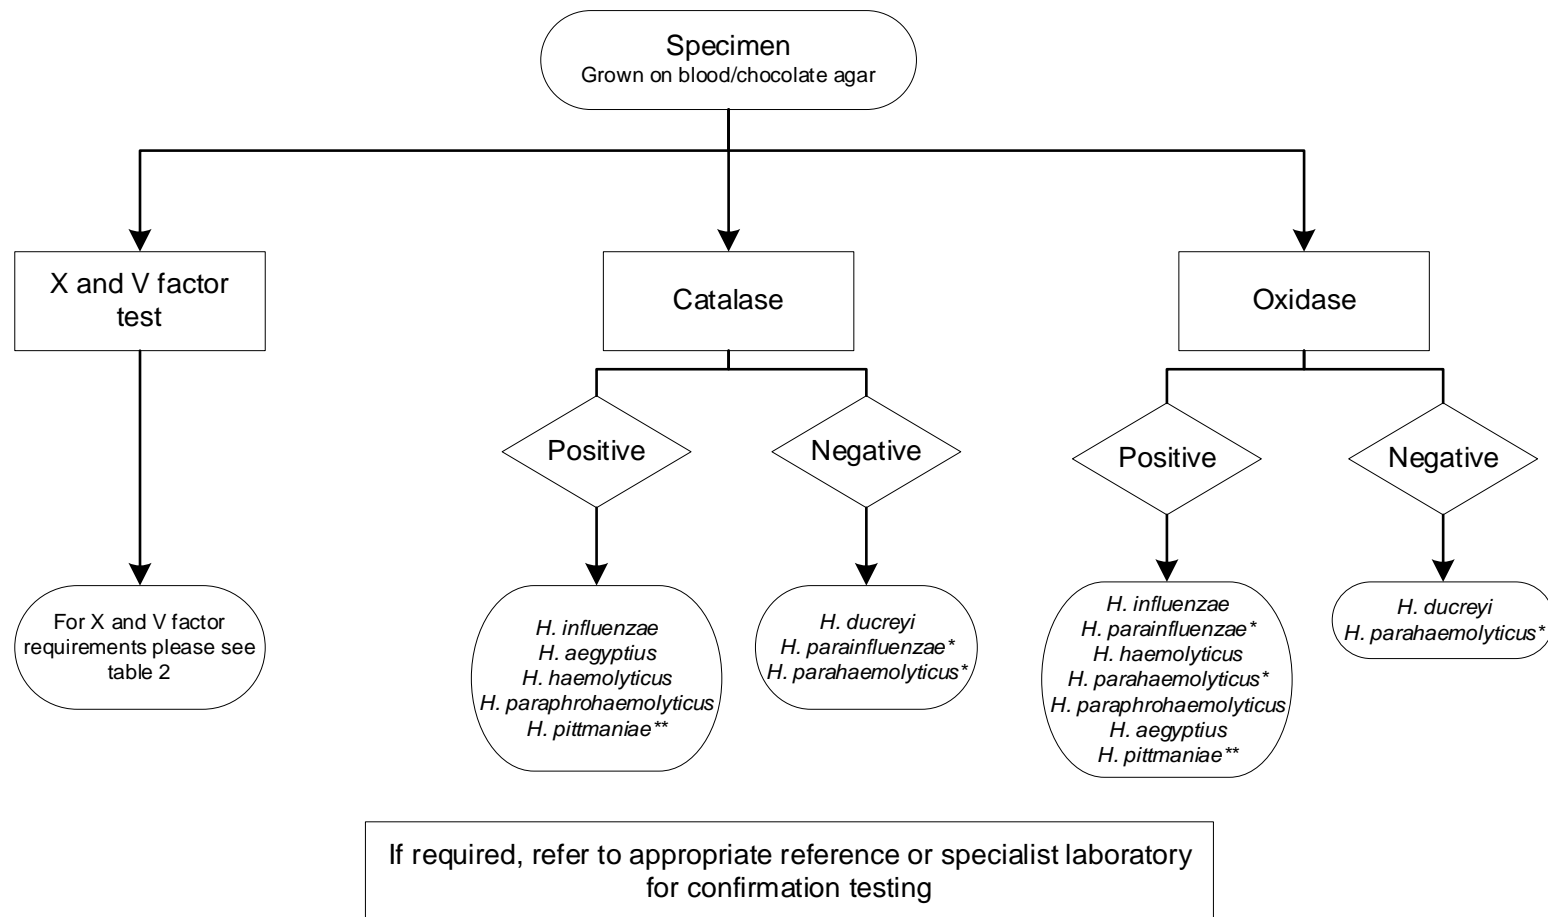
Specimen
Grown on blood/chocolate agar

X and V factor test

Catalase

Oxidase

Positive

Negative

Positive

Negative

For X and V factor requirements please see table 2

H. influenzae
H. aegyptius
H. haemolyticus
H. paraphrohaemolyticus
H. pittmaniae**

H. ducreyi
H. parainfluenzae*
H. parahaemolyticus*

H. influenzae
H. parainfluenzae*
H. haemolyticus
H. parahaemolyticus*
H. paraphrohaemolyticus
H. aegyptius
H. pittmaniae**

H. ducreyi
H. parahaemolyticus*

If required, refer to appropriate reference or specialist laboratory for confirmation testing